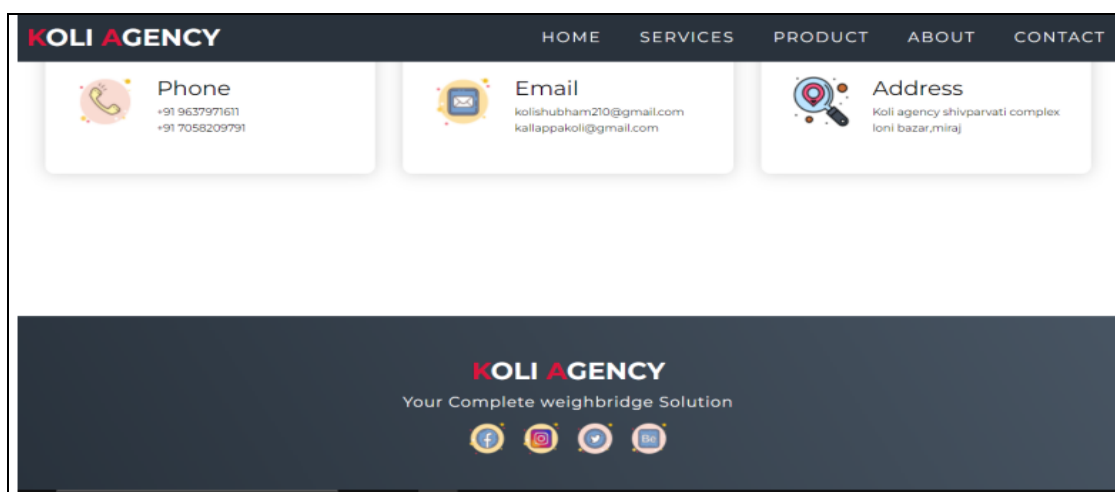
KOLI AGENCY

HOME SERVICES PRODUCT ABOUT CONTACT

Phone
+91 9637971611
+91 7058209791

Email
kolishubham210@gmail.com
kallappakoli@gmail.com

Address
Koli agency shivparvati complex loni bazar,miraj

KOLI AGENCY

Your Complete weighbridge Solution